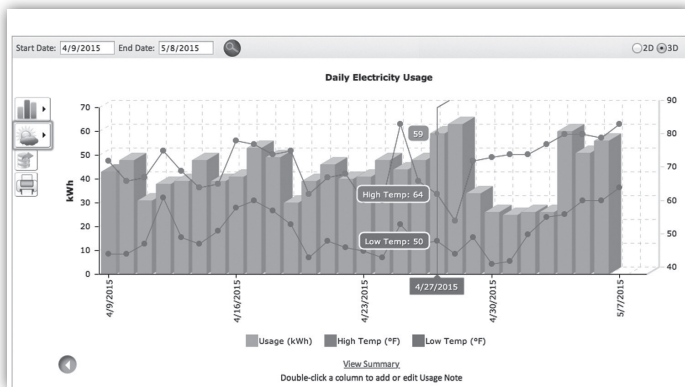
Start Date: 4/9/2015 End Date: 5/8/2015

2D 3D

Daily Electricity Usage

kWh

70
60
50
40
30
20
10
0

90
80
70
60
50
40

59

High Temp: 64

Low Temp: 50

4/27/2015

4/9/2015
4/16/2015
4/23/2015
4/30/2015
5/7/2015

Usage (kWh) High Temp (°F) Low Temp (°F)

View Summary
Double-click a column to add or edit Usage Note